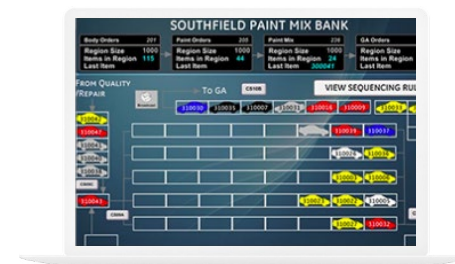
SOUTHFIELD PAINT MIX BANK

Body Orders 207
Region Size 1000
Items in Region 115
Last Item

Paint Orders 205
Region Size 1000
Items in Region 44
Last Item

Paint Mix 206
Region Size 1000
Items in Region 24
Last Item 300041

GA Orders
Region Size
Items in Region
Last Item

FROM QUALITY REPAIR

TO GA

CS108

VIEW SEQUENCING RU

310030 310031 310007 310018 310009 310033

310047

310042

310036 310037

310025 310026

310022 310000

310023 310024 310005

310027 310032